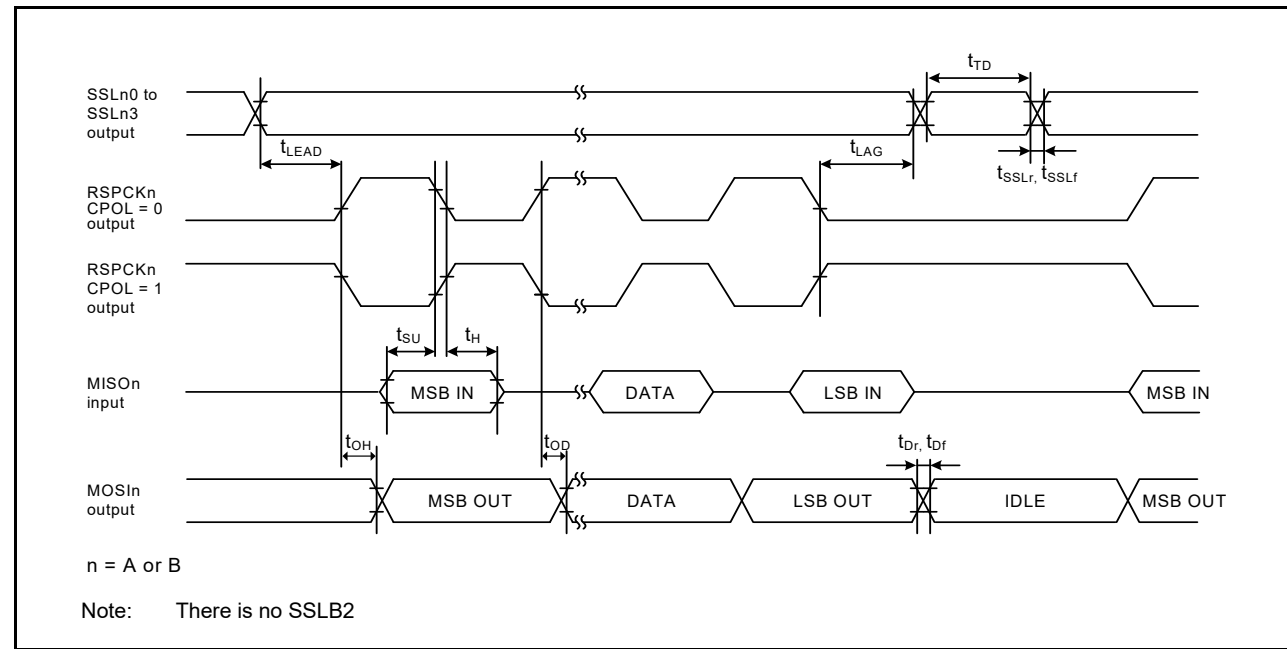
SSLn0 to SSLn3 output

$t_{TD}$

$t_{LEAD}$

$t_{LAG}$

$t_{SSLr}$, $t_{SSLf}$

RSPCKn CPOL = 0 output

RSPCKn CPOL = 1 output

$t_{SU}$

$t_{H}$

MISOn input

MSB IN

DATA

LSB IN

MSB IN

$t_{OH}$

$t_{OD}$

$t_{Dr}$, $t_{Df}$

MOSIn output

MSB OUT

DATA

LSB OUT

IDLE

MSB OUT

n = A or B

Note: There is no SSLB2